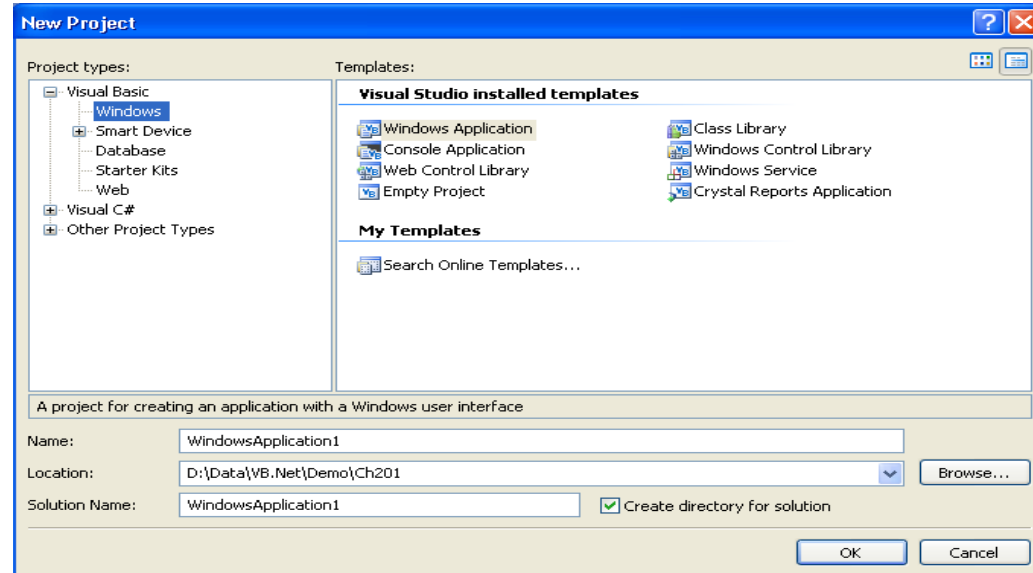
New Project

Project types:

Visual Basic
Windows
Smart Device
Database
Starter Kits
Web
Visual C#
Other Project Types

Templates:

Visual Studio installed templates

Windows Application
Console Application
Web Control Library
Empty Project

Class Library
Windows Control Library
Windows Service
Crystal Reports Application

My Templates

Search Online Templates...

A project for creating an application with a Windows user interface

Name: WindowsApplication1

Location: D:\Data\VB.Net\Demo\Ch201

Browse...

Solution Name: WindowsApplication1

Create directory for solution

OK

Cancel